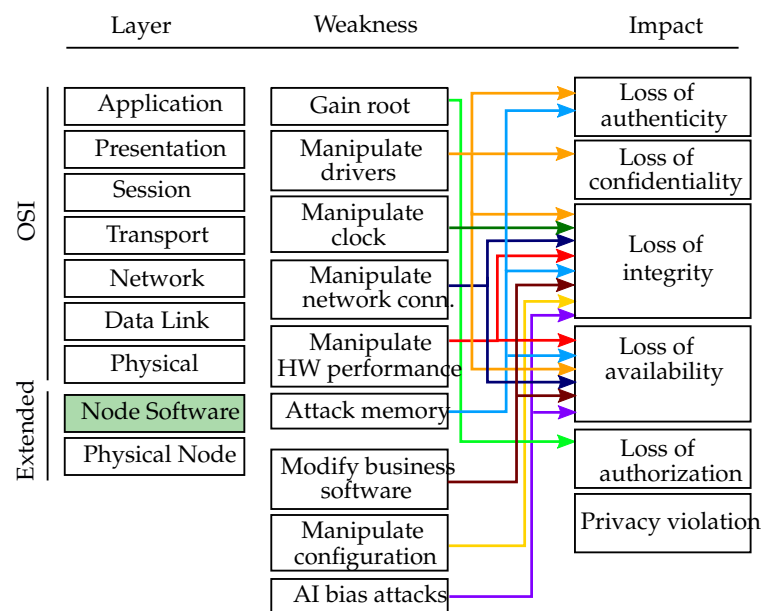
Layer Weakness Impact

OSI

Application
Presentation
Session
Transport
Network
Data Link
Physical

Extended

Node Software
Physical Node

Gain root
Manipulate drivers
Manipulate clock
Manipulate network conn.
Manipulate HW performance
Attack memory
Modify business software
Manipulate configuration
AI bias attacks

Loss of authenticity
Loss of confidentiality
Loss of integrity
Loss of availability
Loss of authorization
Privacy violation